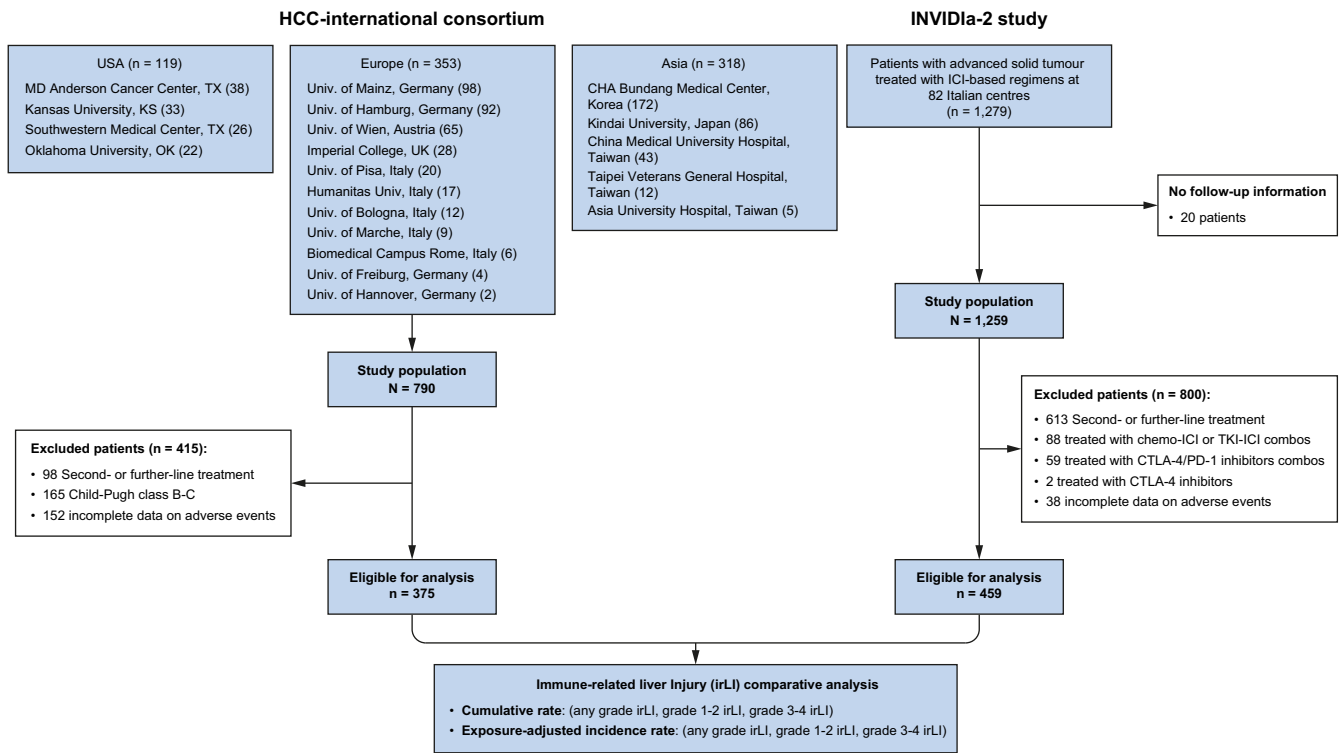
HCC-international consortium

INVIDIa-2 study

USA (n = 119)
MD Anderson Cancer Center, TX (38)
Kansas University, KS (33)
Southwestern Medical Center, TX (26)
Oklahoma University, OK (22)

Europe (n = 353)
Univ. of Mainz, Germany (98)
Univ. of Hamburg, Germany (92)
Univ. of Wien, Austria (65)
Imperial College, UK (28)
Univ. of Pisa, Italy (20)
Humanitas Univ, Italy (17)
Univ. of Bologna, Italy (12)
Univ. of Marche, Italy (9)
Biomedical Campus Rome, Italy (6)
Univ. of Freiburg, Germany (4)
Univ. of Hannover, Germany (2)

Asia (n = 318)
CHA Bundang Medical Center, Korea (172)
Kindai University, Japan (86)
China Medical University Hospital, Taiwan (43)
Taipei Veterans General Hospital, Taiwan (12)
Asia University Hospital, Taiwan (5)

Patients with advanced solid tumour treated with ICI-based regimens at 82 Italian centres (n = 1,279)

No follow-up information
• 20 patients

Study population
N = 1,259

Study population
N = 790

Excluded patients (n = 800):
• 613 Second- or further-line treatment
• 88 treated with chemo-ICI or TKI-ICI combos
• 59 treated with CTLA-4/PD-1 inhibitors combos
• 2 treated with CTLA-4 inhibitors
• 38 incomplete data on adverse events

Excluded patients (n = 415):
• 98 Second- or further-line treatment
• 165 Child-Pugh class B-C
• 152 incomplete data on adverse events

Eligible for analysis
n = 375

Eligible for analysis
n = 459

Immune-related liver Injury (irLI) comparative analysis
• Cumulative rate: (any grade irLI, grade 1-2 irLI, grade 3-4 irLI)
• Exposure-adjusted incidence rate: (any grade irLI, grade 1-2 irLI, grade 3-4 irLI)